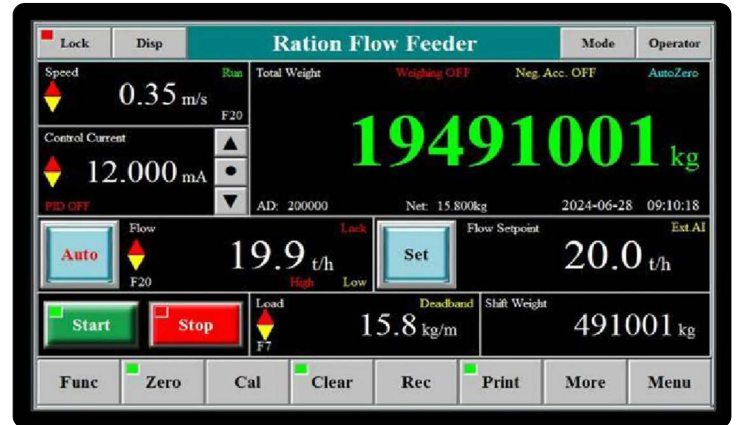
Lock | Disp | Ration Flow Feeder | Mode | Operator

Speed
Run
0.35 m/s
F20

Total Weight
Weighing OFF
Neg. Acc. OFF
AutoZero

19491001 kg

Control Current
12.000 mA
PID OFF

AD: 200000
Net: 15.800kg
2024-06-28 09:10:18

Auto
Flow
Lack
19.9 t/h
F20
High
Low

Set
Flow Setpoint
Ext AI
20.0 t/h

Start
Stop

Load
Deadband
15.8 kg/m
F7

Shift Weight
491001 kg

Func | Zero | Cal | Clear | Rec | Print | More | Menu